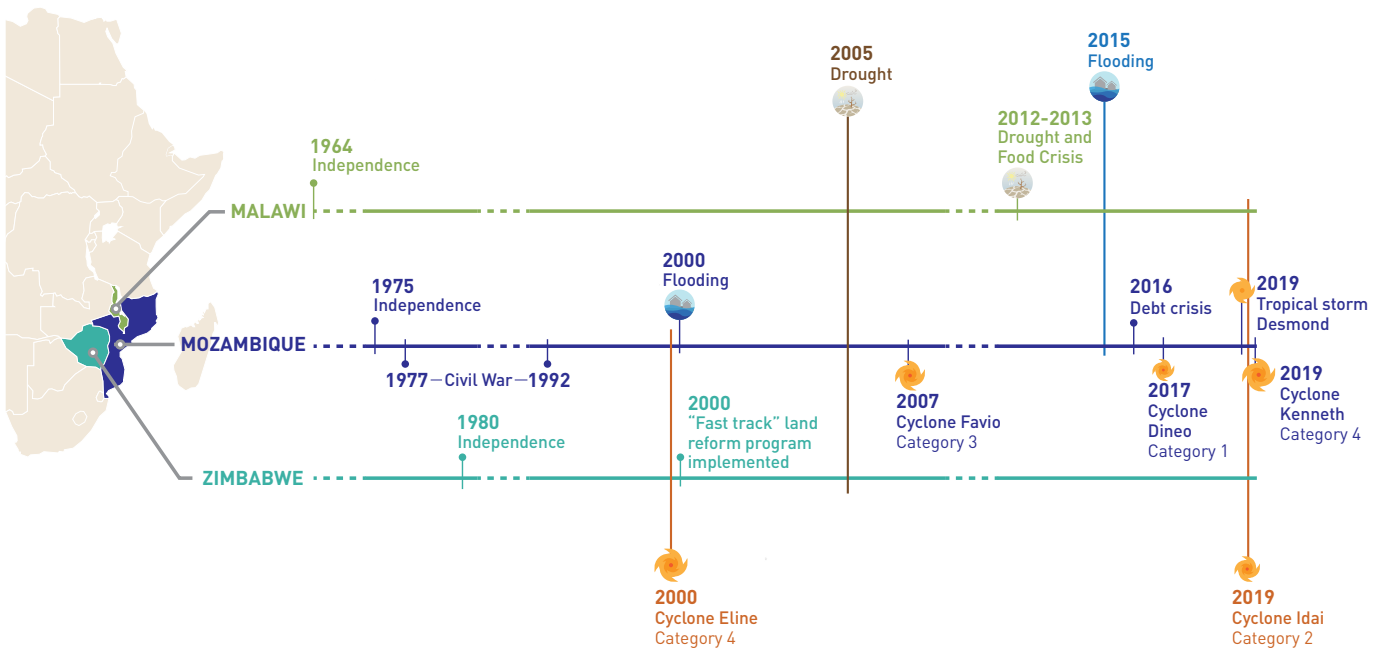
2005
Drought

2015
Flooding

1964
Independence

2012-2013
Drought and Food Crisis

MALAWI

1975
Independence

2000
Flooding

2016
Debt crisis

2019
Tropical storm Desmond

MOZAMBIQUE

1977 — Civil War — 1992

2007
Cyclone Favio
Category 3

2017
Cyclone Dineo
Category 1

2019
Cyclone Kenneth
Category 4

1980
Independence

2000
"Fast track" land reform program implemented

ZIMBABWE

2000
Cyclone Eline
Category 4

2019
Cyclone Idai
Category 2